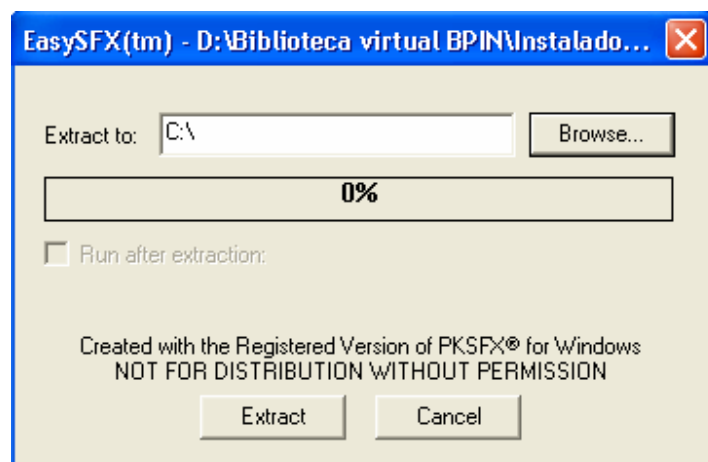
EasySFX(tm) - D:\Biblioteca virtual BPIN\Instalado...

Extract to: C:\

Browse...

0%

Run after extraction:

Created with the Registered Version of PKSFX® for Windows
NOT FOR DISTRIBUTION WITHOUT PERMISSION

Extract

Cancel